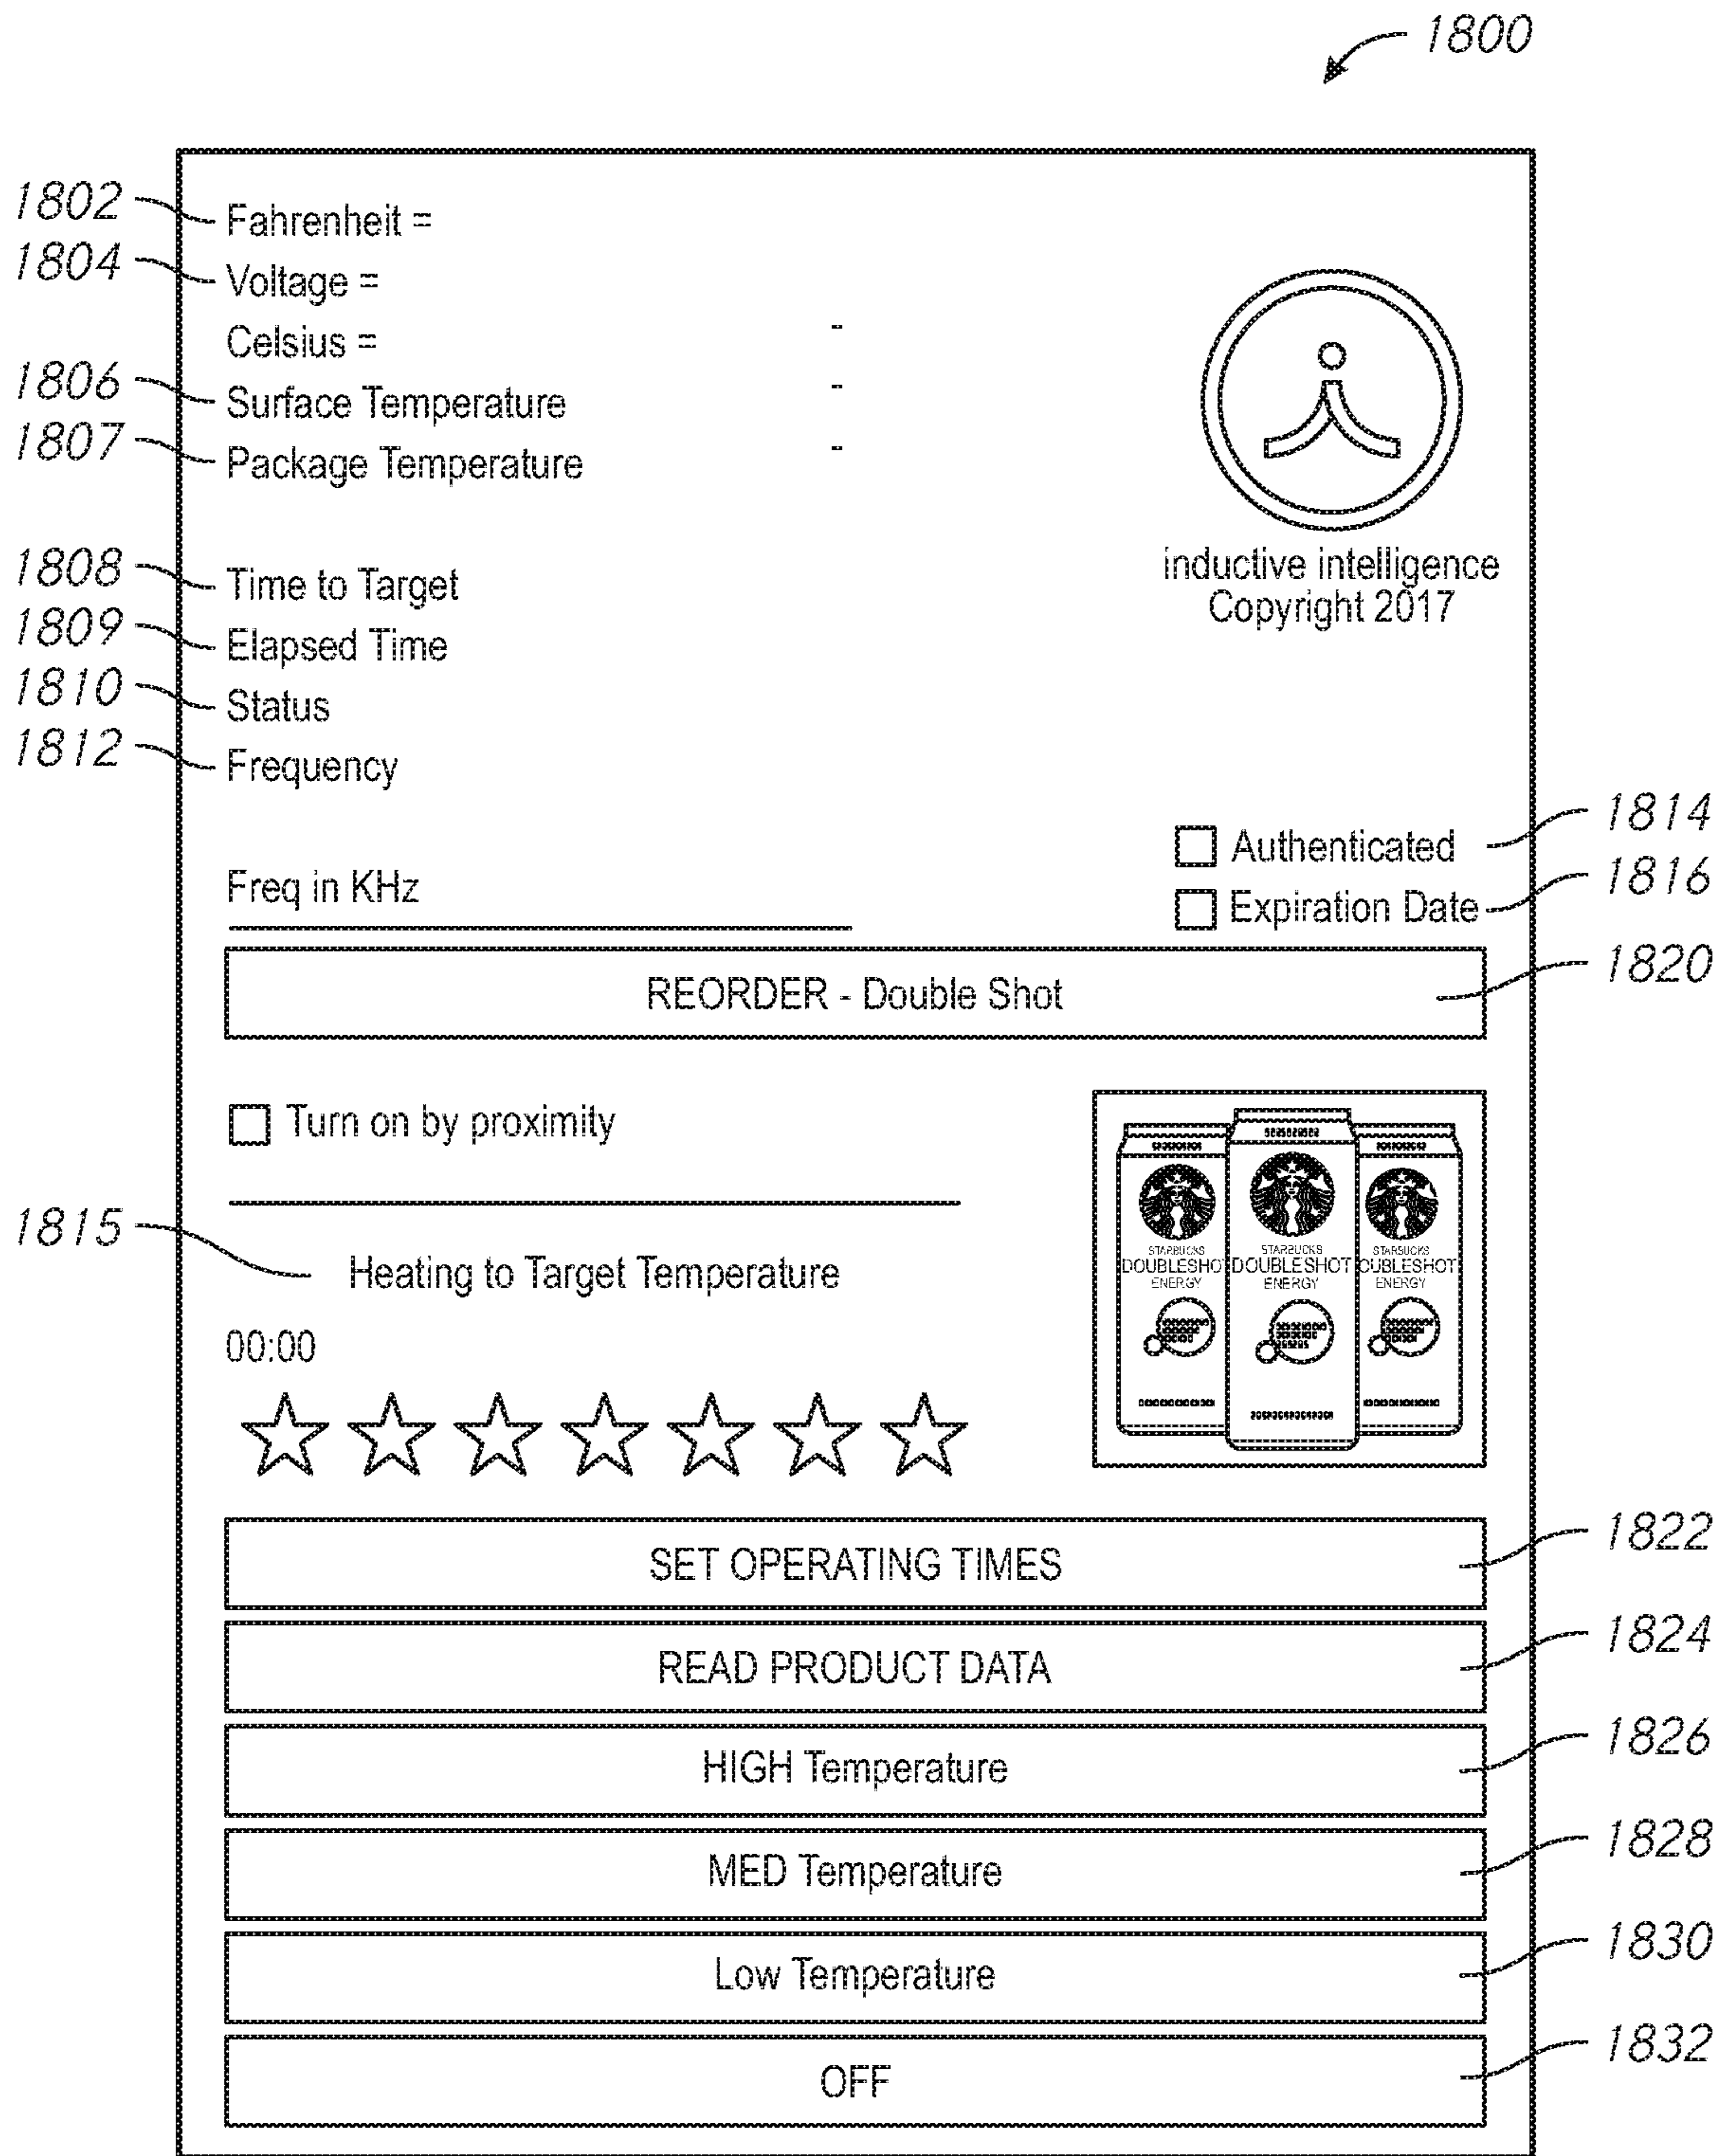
1800

1802 Fahrenheit =
1804 Voltage =
Celsius = -
1806 Surface Temperature -
1807 Package Temperature -

inductive intelligence
Copyright 2017

1808 Time to Target
1809 Elapsed Time
1810 Status
1812 Frequency

Authenticated 1814
Expiration Date 1816

Freq in KHz

REORDER - Double Shot 1820

Turn on by proximity

1815 Heating to Target Temperature

00:00

STARBUCKS DOUBLESHOT ENERGY
STARBUCKS DOUBLESHOT ENERGY
STARBUCKS DOUBLESHOT ENERGY

SET OPERATING TIMES 1822
READ PRODUCT DATA 1824
HIGH Temperature 1826
MED Temperature 1828
Low Temperature 1830
OFF 1832